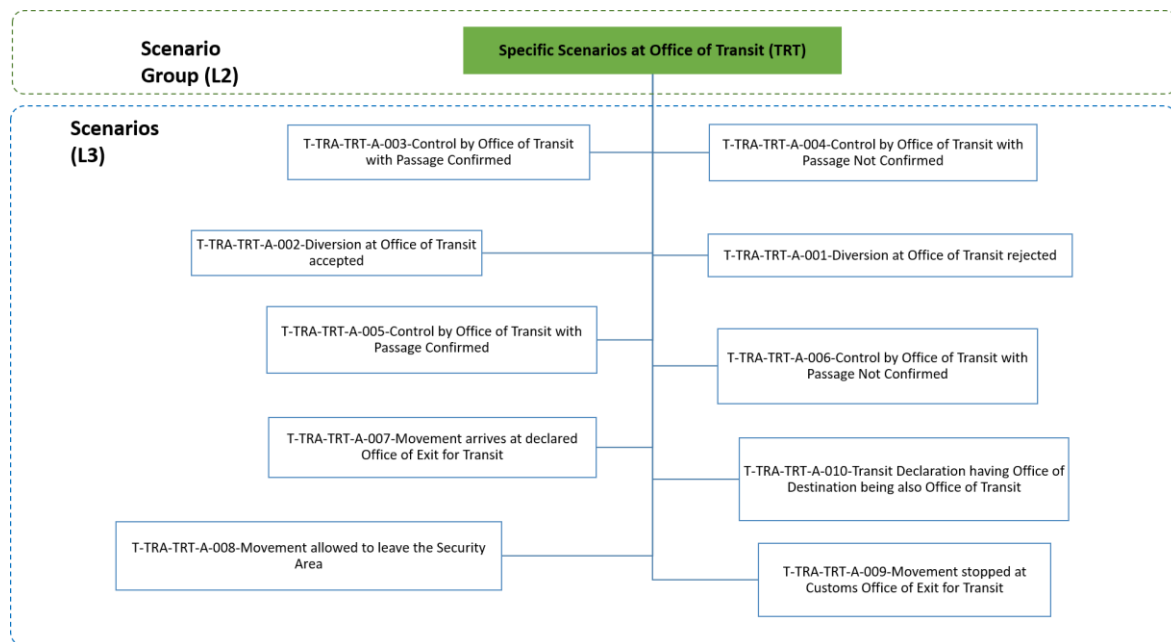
Scenario Group (L2)

Specific Scenarios at Office of Transit (TRT)

Scenarios (L3)

T-TRA-TRT-A-003-Control by Office of Transit with Passage Confirmed

T-TRA-TRT-A-004-Control by Office of Transit with Passage Not Confirmed

T-TRA-TRT-A-002-Diversion at Office of Transit accepted

T-TRA-TRT-A-001-Diversion at Office of Transit rejected

T-TRA-TRT-A-005-Control by Office of Transit with Passage Confirmed

T-TRA-TRT-A-006-Control by Office of Transit with Passage Not Confirmed

T-TRA-TRT-A-007-Movement arrives at declared Office of Exit for Transit

T-TRA-TRT-A-010-Transit Declaration having Office of Destination being also Office of Transit

T-TRA-TRT-A-008-Movement allowed to leave the Security Area

T-TRA-TRT-A-009-Movement stopped at Customs Office of Exit for Transit